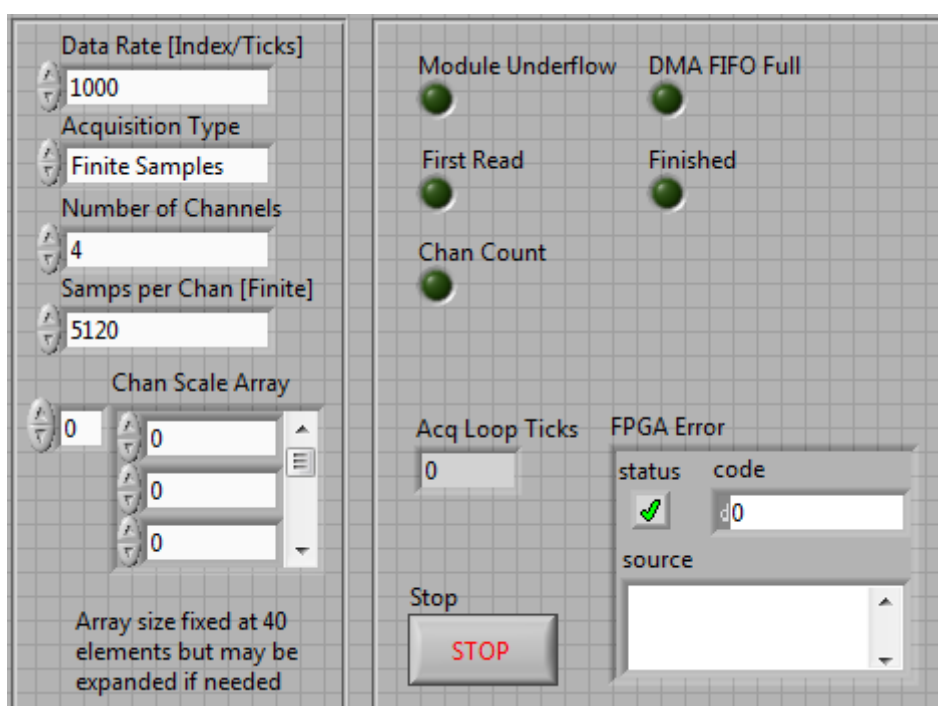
Data Rate [Index/Ticks]
1000
Acquisition Type
Finite Samples
Number of Channels
4
Samps per Chan [Finite]
5120
Chan Scale Array
0
0
0
0
Array size fixed at 40 elements but may be expanded if needed

Module Underflow
DMA FIFO Full
First Read
Finished
Chan Count
Acq Loop Ticks
0
FPGA Error
status
code
d0
source
Stop
STOP